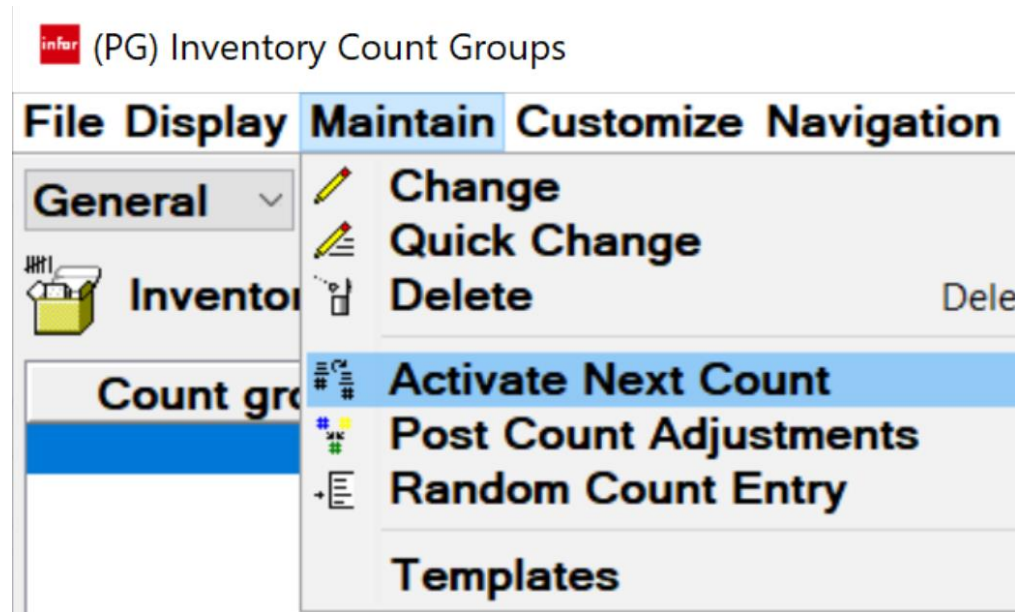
infor (PG) Inventory Count Groups

File Display Maintain Customize Navigation

General

Inventor

Count gro

Change
Quick Change
Delete Dele
Activate Next Count
Post Count Adjustments
Random Count Entry
Templates